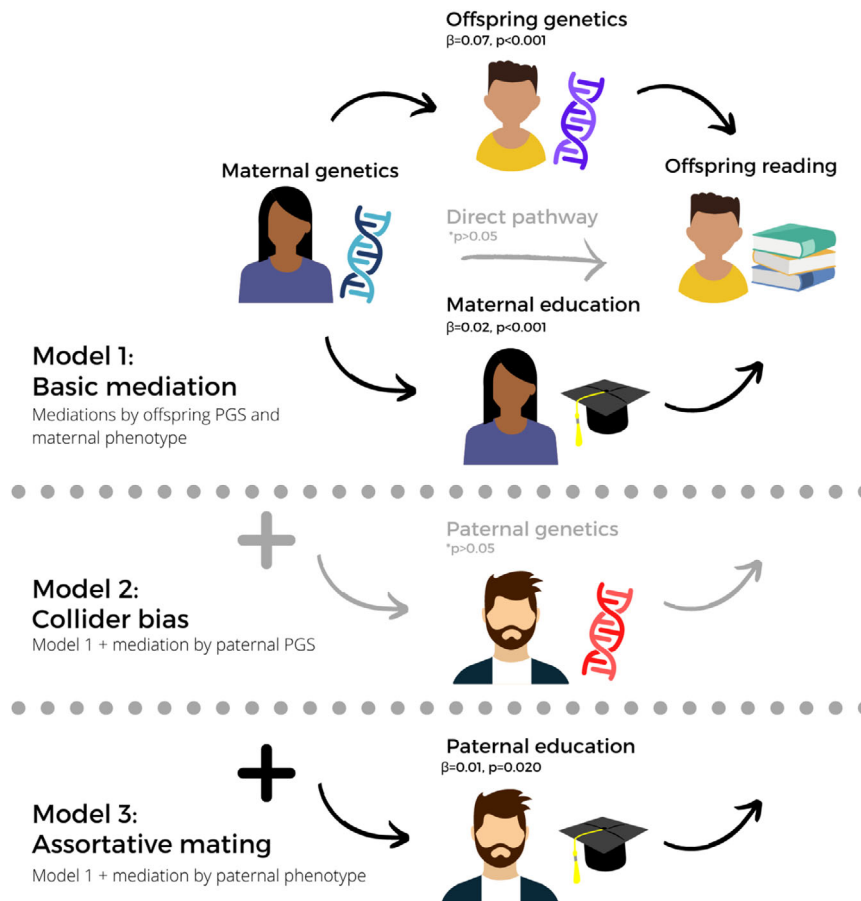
Offspring genetics
β=0.07, p<0.001

Maternal genetics

Offspring reading

Direct pathway
*p>0.05

Maternal education
β=0.02, p<0.001

Model 1:
Basic mediation
Mediations by offspring PGS and maternal phenotype

Paternal genetics
*p>0.05

Model 2:
Collider bias
Model 1 + mediation by paternal PGS

Paternal education
β=0.01, p=0.020

Model 3:
Assortative mating
Model 1 + mediation by paternal phenotype